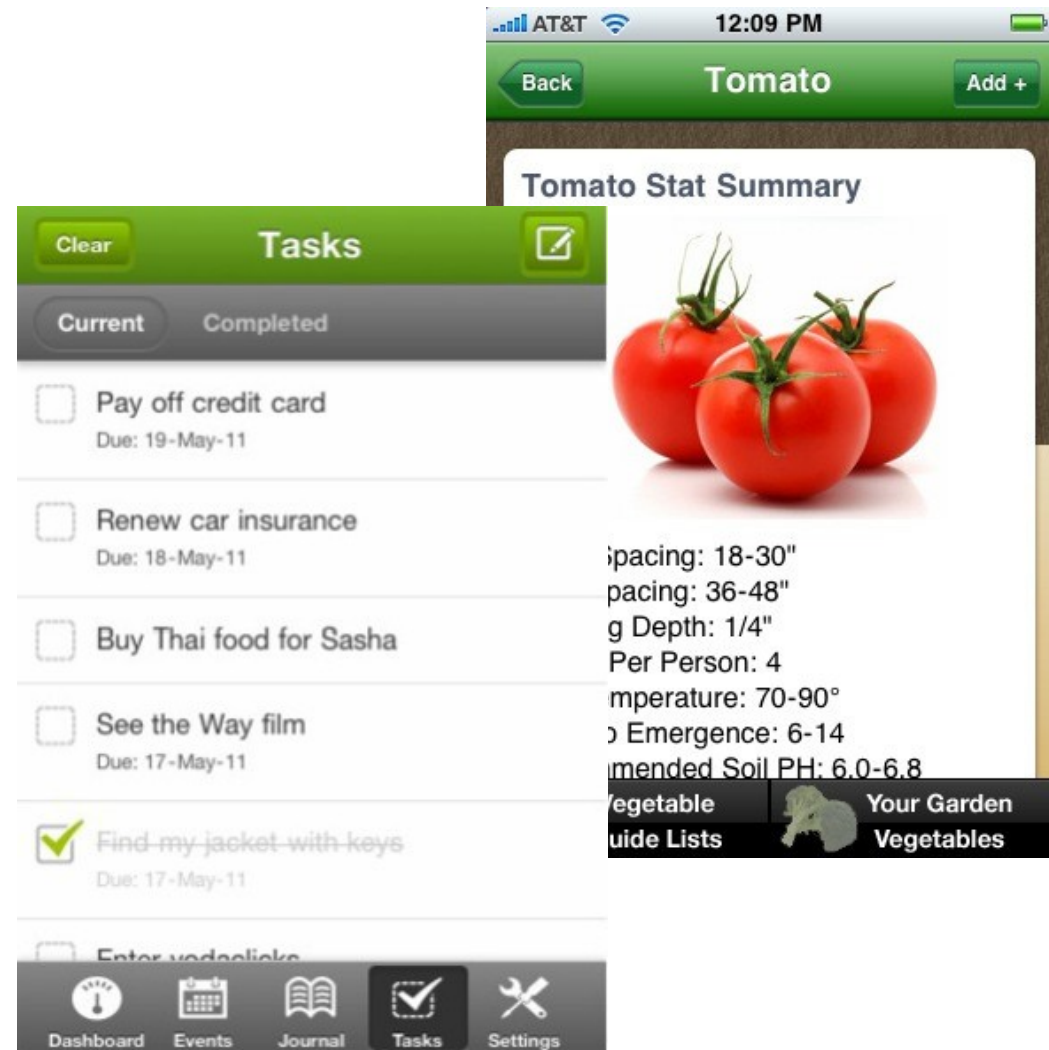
AT&T 12:09 PM

Back Tomato Add +

Tomato Stat Summary

Clear Tasks

Current Completed

Pay off credit card
Due: 19-May-11

Renew car insurance
Due: 18-May-11

Buy Thai food for Sasha

See the Way film
Due: 17-May-11

Find my jacket with keys
Due: 17-May-11

Enter vodaclicks

Dashboard Events Journal Tasks Settings

Spacing: 18-30"
pacing: 36-48"
g Depth: 1/4"
Per Person: 4
mperature: 70-90°
Emergence: 6-14
mended Soil PH: 6.0-6.8

Vegetable
uide Lists

Your Garden
Vegetables